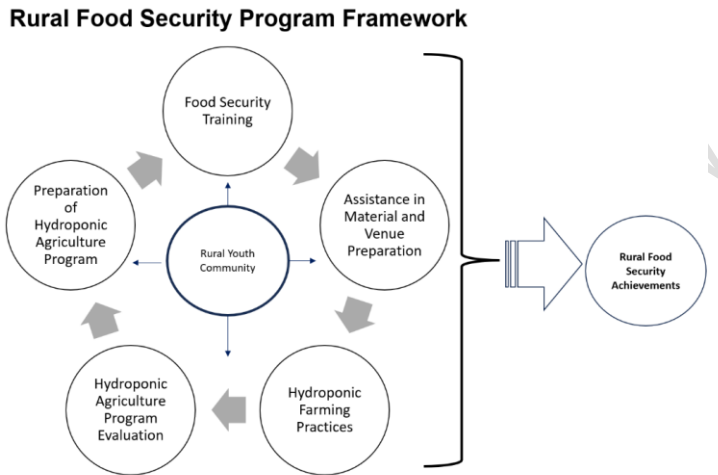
Rural Food Security Program Framework

Food Security Training

Assistance in Material and Venue Preparation

Hydroponic Farming Practices

Hydroponic Agriculture Program Evaluation

Preparation of Hydroponic Agriculture Program

Rural Youth Community

Rural Food Security Achievements